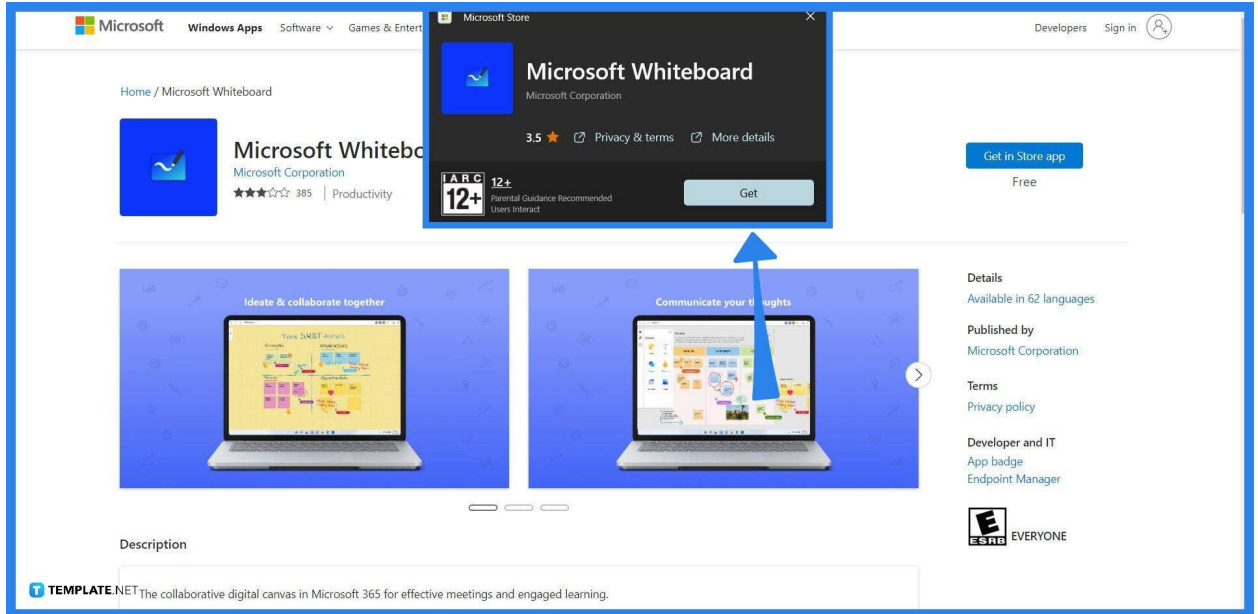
Microsoft Windows Apps Software Games & Entert

Microsoft Store

Microsoft Whiteboard
Microsoft Corporation
3.5 ★ Privacy & terms More details

IARC 12+ 12+
Parental Guidance Recommended
Users Interact
Get

Developers Sign in

Home / Microsoft Whiteboard

Microsoft Whitebo
Microsoft Corporation
385 | Productivity

Get in Store app
Free

Ideate & collaborate together

Team SWOT Analysis

Communicate your th oughts

Details
Available in 62 languages

Published by
Microsoft Corporation

Terms
Privacy policy

Developer and IT
App badge
Endpoint Manager

E
ESRB EVERYONE

Description

TEMPLATE.NET The collaborative digital canvas in Microsoft 365 for effective meetings and engaged learning.